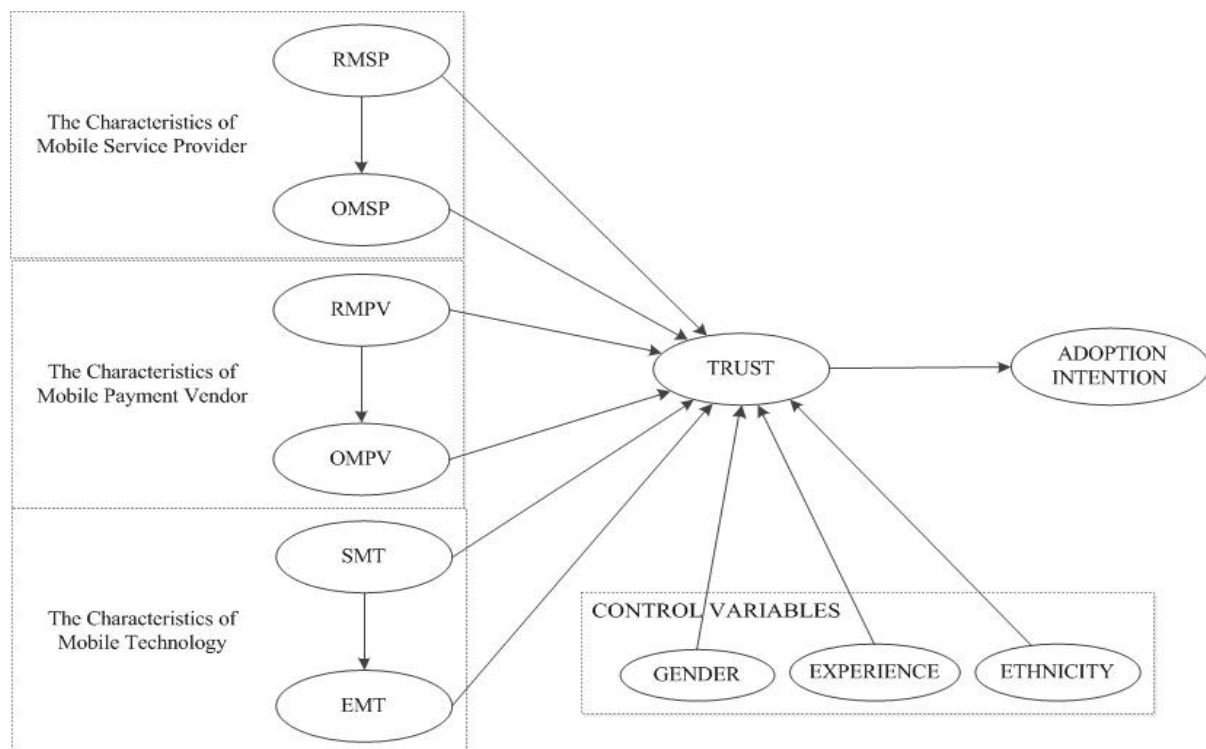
The Characteristics of Mobile Service Provider

RMSP

OMSP

The Characteristics of Mobile Payment Vendor

RMPV

OMPV

The Characteristics of Mobile Technology

SMT

EMT

TRUST

ADOPTION INTENTION

CONTROL VARIABLES

GENDER

EXPERIENCE

ETHNICITY